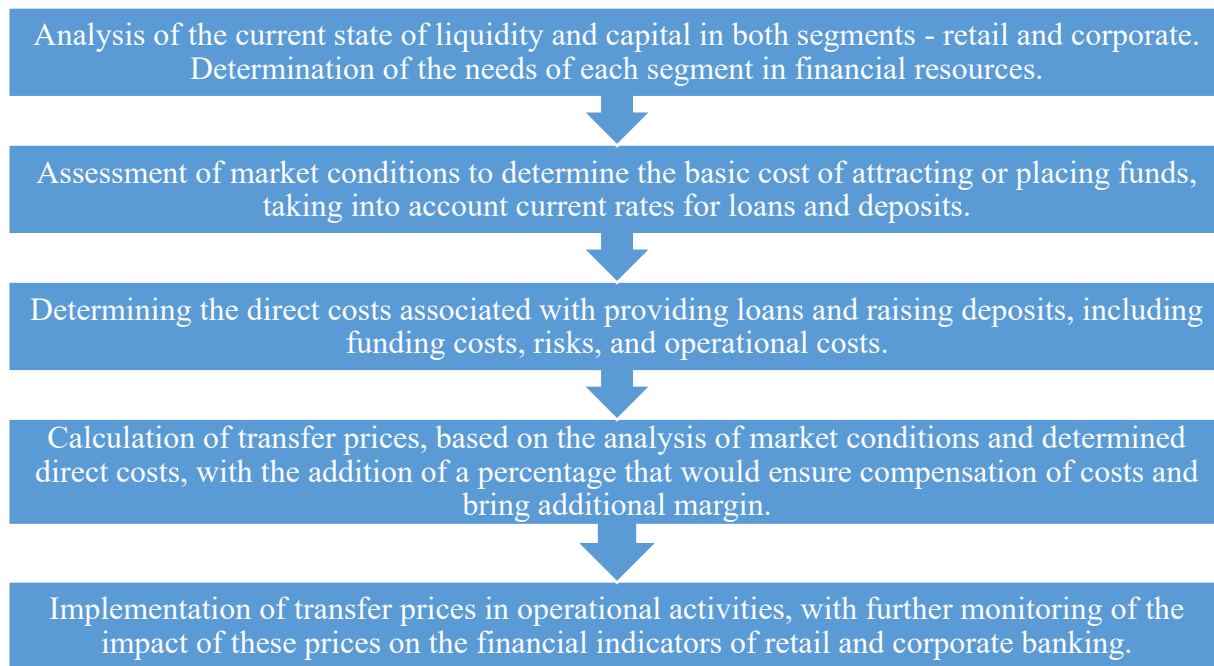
Analysis of the current state of liquidity and capital in both segments - retail and corporate. Determination of the needs of each segment in financial resources.

Assessment of market conditions to determine the basic cost of attracting or placing funds, taking into account current rates for loans and deposits.

Determining the direct costs associated with providing loans and raising deposits, including funding costs, risks, and operational costs.

Calculation of transfer prices, based on the analysis of market conditions and determined direct costs, with the addition of a percentage that would ensure compensation of costs and bring additional margin.

Implementation of transfer prices in operational activities, with further monitoring of the impact of these prices on the financial indicators of retail and corporate banking.